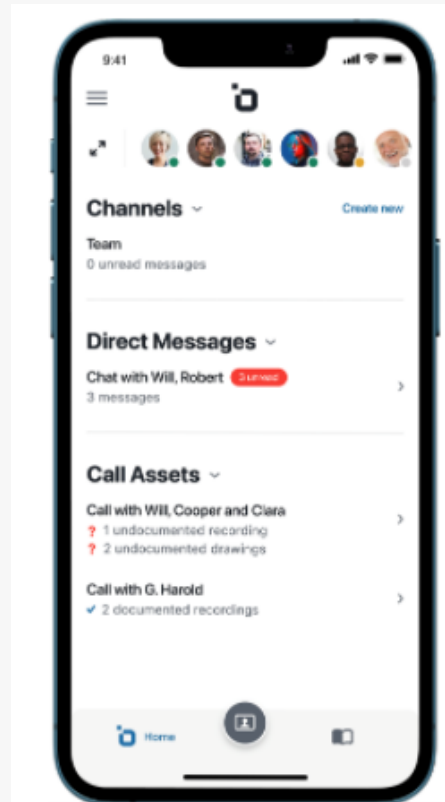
9:41

Channels
Create new

Team
0 unread messages

Direct Messages

Chat with Will, Robert 3 unread
3 messages

Call Assets

Call with Will, Cooper and Clara
? 1 undocumented recording
? 2 undocumented drawings

Call with G. Harold
✓ 2 documented recordings

Home